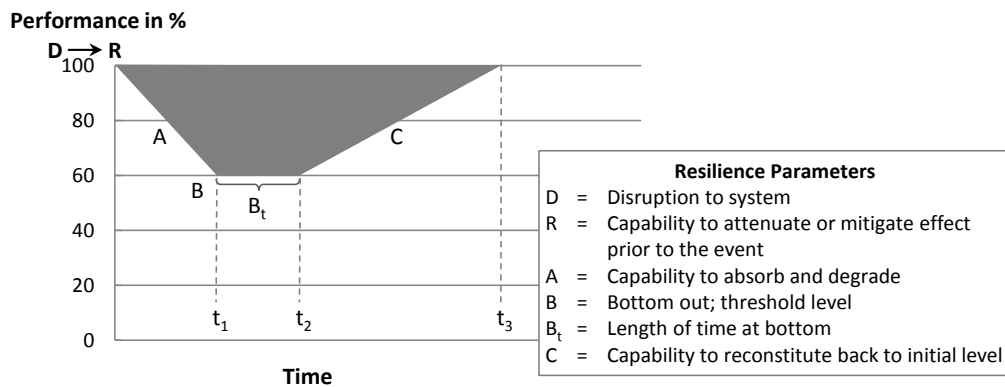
Performance in %

$D \rightarrow R$

100

80

60

40

20

0

A

B

$B_t$

C

$t_1$

$t_2$

$t_3$

Time

| Resilience Parameters | | |
|---|---|---|
| D | = | Disruption to system |
| R | = | Capability to attenuate or mitigate effect prior to the event |
| A | = | Capability to absorb and degrade |
| B | = | Bottom out; threshold level |
| $B_t$ | = | Length of time at bottom |
| C | = | Capability to reconstitute back to initial level |